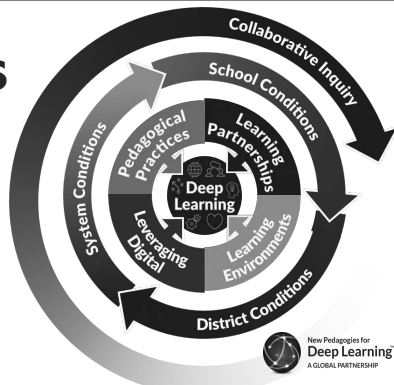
s

Collaborative Inquiry

School Conditions

System Conditions

Pedagogical Practices

Learning Partnerships

Deep Learning

Leveraging Digital

Learning Environments

District Conditions

New Pedagogies for Deep Learning™ A GLOBAL PARTNERSHIP